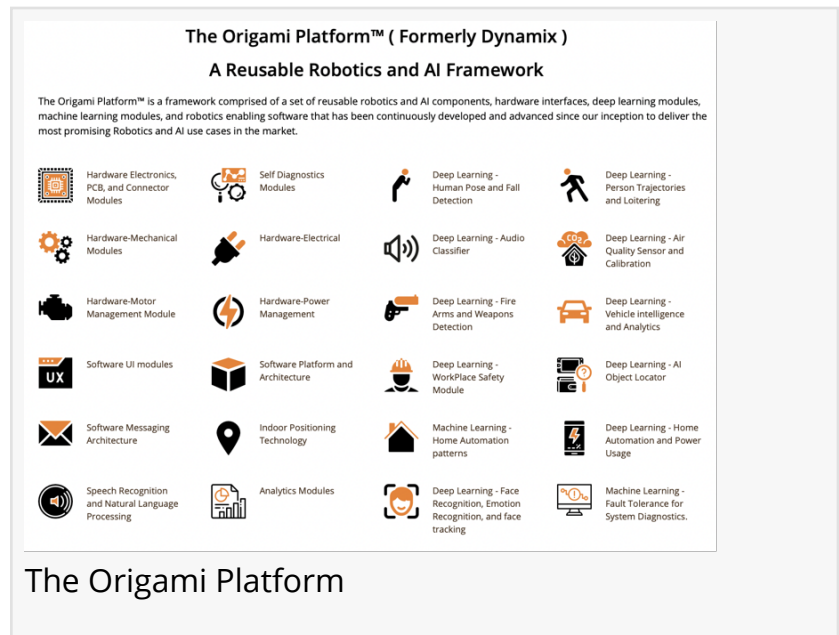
The Origami Platform™ ( Formerly Dynamix )

A Reusable Robotics and AI Framework

The Origami Platform™ is a framework comprised of a set of reusable robotics and AI components, hardware interfaces, deep learning modules, machine learning modules, and robotics enabling software that has been continuously developed and advanced since our inception to deliver the most promising Robotics and AI use cases in the market.

Hardware Electronics, PCB, and Connector Modules

Self Diagnostics Modules

Deep Learning - Human Pose and Fall Detection

Deep Learning - Person Trajectories and Loitering

Hardware-Mechanical Modules

Hardware-Electrical

Deep Learning - Audio Classifier

$CO_2$

Deep Learning - Air Quality Sensor and Calibration

Hardware-Motor Management Module

Hardware-Power Management

Deep Learning - Fire Arms and Weapons Detection

Deep Learning - Vehicle intelligence and Analytics

UX

Software UI modules

Software Platform and Architecture

Deep Learning - WorkPlace Safety Module

Deep Learning - AI Object Locator

Software Messaging Architecture

Indoor Positioning Technology

Machine Learning - Home Automation patterns

Deep Learning - Home Automation and Power Usage

Speech Recognition and Natural Language Processing

Analytics Modules

Deep Learning - Face Recognition, Emotion Recognition, and face tracking

Machine Learning - Fault Tolerance for System Diagnostics.

The Origami Platform